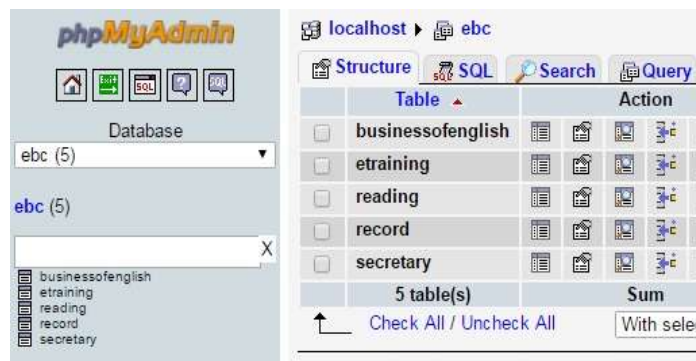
phpMyAdmin

Database
ebc (5)

ebc (5)

X

businessofenglish
etraining
reading
record
secretary

localhost ▸ ebc

Structure SQL Search Query

| | Table ▲ | Action |
|---|---|---|
| | businessofenglish | |
| | etraining | |
| | reading | |
| | record | |
| | secretary | |
| | 5 table(s) | Sum |

Check All / Uncheck All With sele